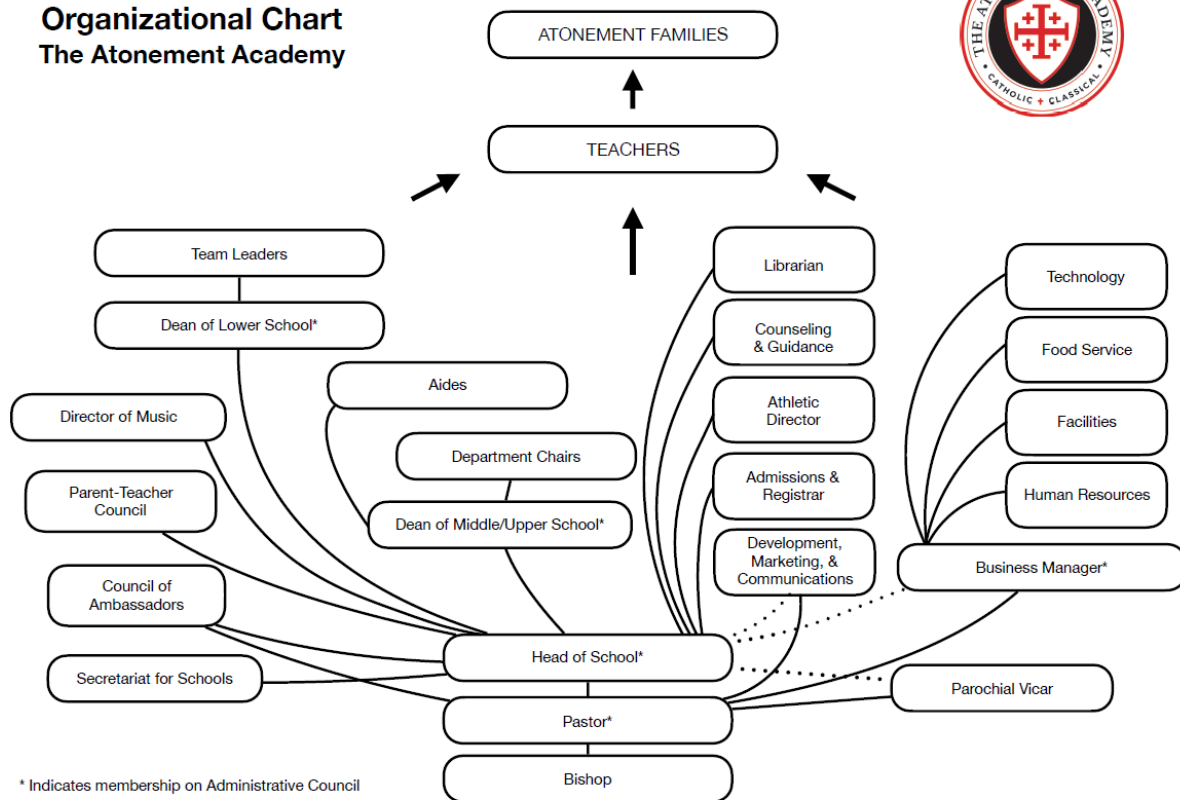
Organizational Chart
The Atonement Academy

THE A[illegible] ACADEMY
CATHOLIC + CLASSICAL

ATONEMENT FAMILIES

TEACHERS

Team Leaders

Dean of Lower School*

Aides

Director of Music

Department Chairs

Parent-Teacher Council

Dean of Middle/Upper School*

Council of Ambassadors

Secretariat for Schools

Librarian

Counseling & Guidance

Athletic Director

Admissions & Registrar

Development, Marketing, & Communications

Technology

Food Service

Facilities

Human Resources

Business Manager*

Head of School*

Parochial Vicar

Pastor*

Bishop

* Indicates membership on Administrative Council